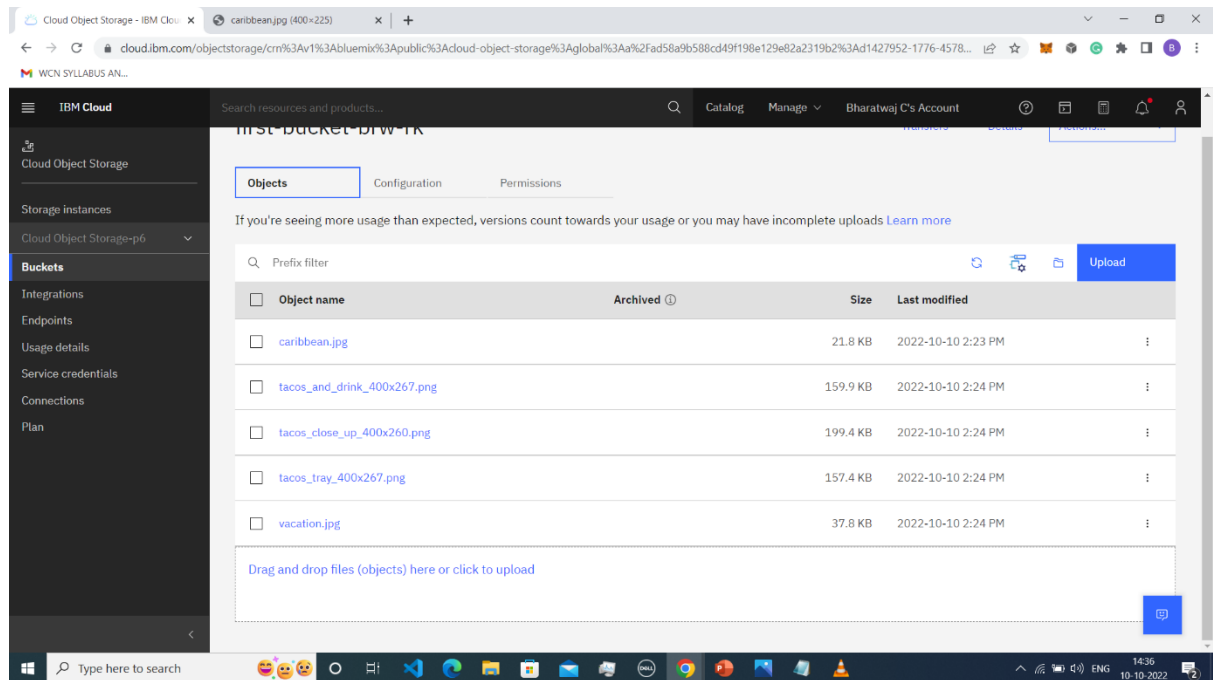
Cloud Object Storage - IBM Clou ×
caribbean.jpg (400×225) ×
+

cloud.ibm.com/objectstorage/crn%3Av1%3Abluemix%3Apublic%3Acloud-object-storage%3Aglobal%3Aa%2Fad58a9b588cd49f198e129e82a2319b2%3Ad1427952-1776-4578...

WCN SYLLABUS AN...

IBM Cloud
Search resources and products...
Catalog
Manage
Bharatwaj C's Account

Cloud Object Storage
Storage instances
Cloud Object Storage-p6
Buckets
Integrations
Endpoints
Usage details
Service credentials
Connections
Plan

first-bucket-brw-rk
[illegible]
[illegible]
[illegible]

Objects
Configuration
Permissions

If you're seeing more usage than expected, versions count towards your usage or you may have incomplete uploads Learn more

Prefix filter
Upload

| Object name | Archived ⓘ | Size | Last modified |
|---|---|---|---|
| caribbean.jpg | | 21.8 KB | 2022-10-10 2:23 PM |
| tacos_and_drink_400x267.png | | 159.9 KB | 2022-10-10 2:24 PM |
| tacos_close_up_400x260.png | | 199.4 KB | 2022-10-10 2:24 PM |
| tacos_tray_400x267.png | | 157.4 KB | 2022-10-10 2:24 PM |
| vacation.jpg | | 37.8 KB | 2022-10-10 2:24 PM |

Drag and drop files (objects) here or click to upload

Type here to search
ENG
14:36
10-10-2022
2